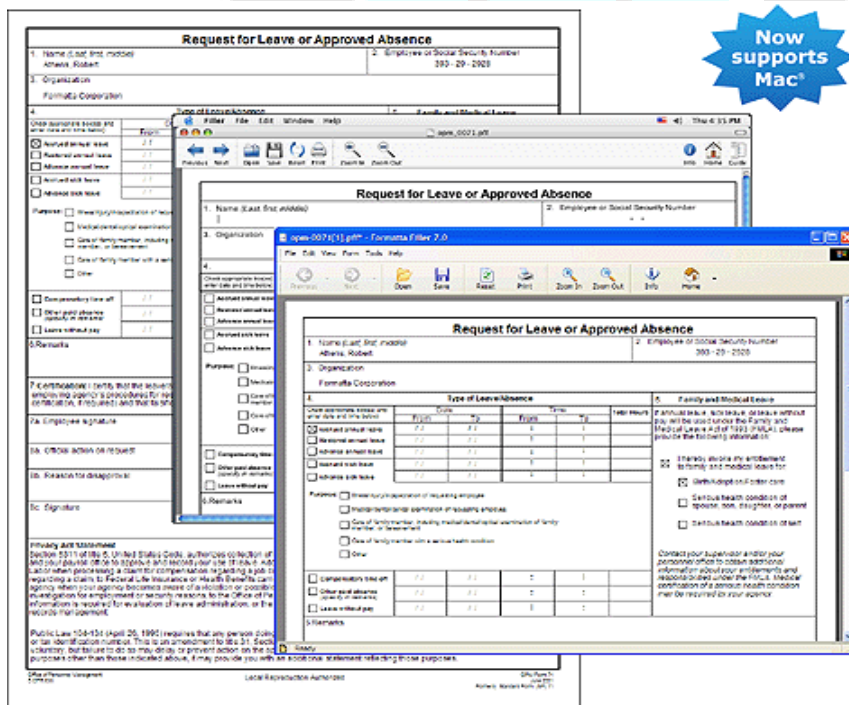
Now supports Mac®

Request for Leave or Approved Absence

1. Name (Last, first, middle)
Athens, Robert

2. Employee or Social Security Number
393 - 29 - 2020

3. Organization
Formatta Corporation

4. Type of Leave/Absence

5. Family and Medical Leave

Accrued annual leave
Restored annual leave
Advance annual leave
Accrued sick leave
Advance sick leave

Purpose:

Compensatory time off
Other paid absence
Leave without pay

6. Remarks

7. Certification: I certify that the leave/absence requested above is for the purpose(s) indicated. I understand that I must comply with my employing agency's procedures for requesting leave/approved absence (and provide additional documentation, including medical certification, if required) and that falsification

7a. Employee signature

8a. Official action on request

8b. Reason for disapproval

8c. Signature

Privacy Act Statement
Section 6311 of title 5, United States Code, authorizes collection of this information.

Public Law 104-134 (April 26, 1996) requires that any person doing business with the Federal Government furnish a social security number or tax identification number.

Office of Personnel Management
Local Reproduction Authorized
OPM Form 71

Filler File Edit Window Help
Thu 4:35 PM
opm_0071.pdf
Previous Next Open Save Reset Print Zoom In Zoom Out Info Home Guide

Request for Leave or Approved Absence
1. Name (Last, first, middle)
2. Employee or Social Security Number
3. Organization
4.
Accrued annual leave
Restored annual leave
Advance annual leave
Accrued sick leave
Advance sick leave
Purpose:
Other
Compensatory time off
Other paid absence
Leave without pay
5. Remarks

opm-0071[1].pdf* - Formatta Filler 7.0
File Edit View Form Tools Help
Previous Next Open Save Reset Print Zoom In Zoom Out Info Home

Request for Leave or Approved Absence

1. Name (Last, first, middle)
Athens, Robert
2. Employee or Social Security Number
393 - 29 - 2020
3. Organization
Formatta Corporation

4. Type of Leave/Absence

| Check appropriate box(es) and enter date and time below | Date From | Date To | Time From | Time To | Total Hours |
|---|---|---|---|---|---|
| Accrued annual leave | / / | / / | : | : | |
| Restored annual leave | / / | / / | : | : | |
| Advance annual leave | / / | / / | : | : | |
| Accrued sick leave | / / | / / | : | : | |
| Advance sick leave | / / | / / | : | : | |

Purpose:
Illness/injury/incapacitation of requesting employee
Medical/dental/optical examination of requesting employee
Care of family member, including medical/dental/optical examination of family member, or bereavement
Care of family member with a serious health condition
Other

| Compensatory time off | / / | / / | : | : | |
|---|---|---|---|---|---|
| Other paid absence (specify in remarks) | / / | / / | : | : | |
| Leave without pay | / / | / / | : | : | |

5. Family and Medical Leave

If annual leave, sick leave, or leave without pay will be used under the Family and Medical Leave Act of 1993 (FMLA), please provide the following information:

I hereby invoke my entitlement to family and medical leave for:

Birth/Adoption/Foster care
Serious health condition of spouse, son, daughter, or parent
Serious health condition of self

Contact your supervisor and/or your personnel office to obtain additional information about your entitlements and responsibilities under the FMLA. Medical certification of a serious health condition may be required by your agency.

5. Remarks

Ready